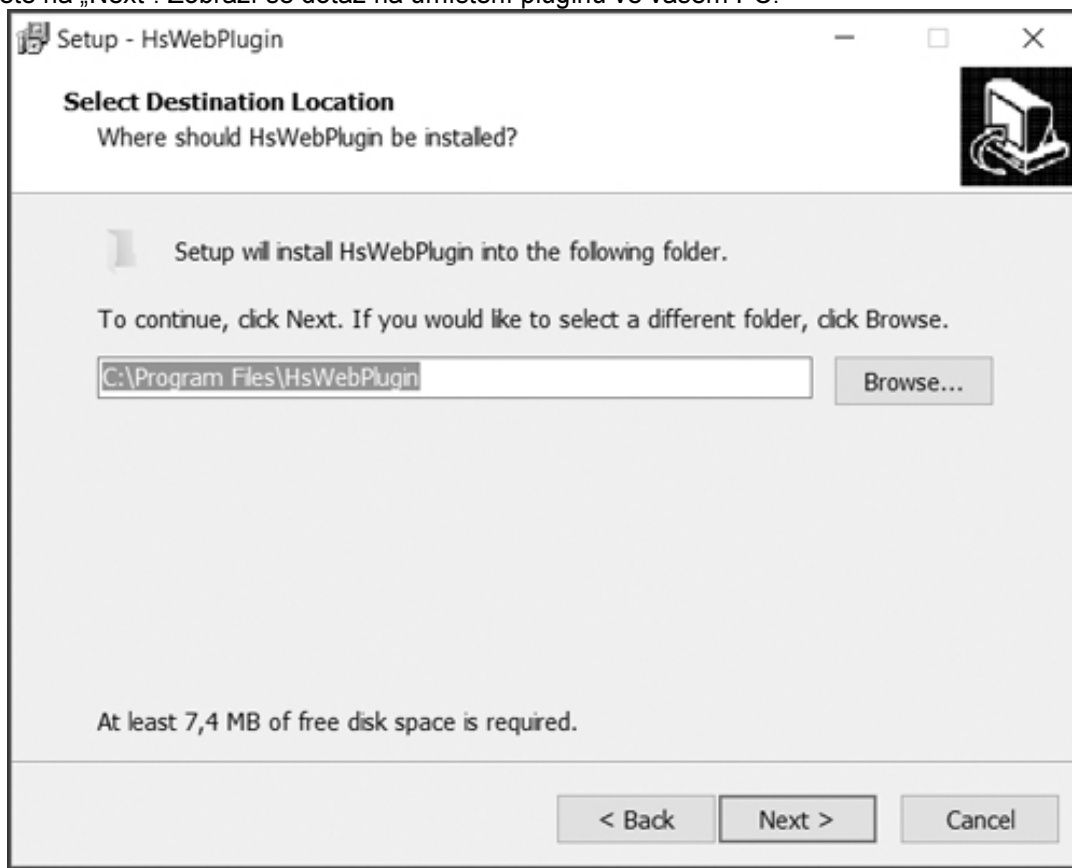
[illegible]ete na „Next". Zobrazí se dotaz na umístění pluginu ve vašem PC.

Setup - HsWebPlugin

Select Destination Location
Where should HsWebPlugin be installed?

Setup will install HsWebPlugin into the following folder.

To continue, click Next. If you would like to select a different folder, click Browse.

C:\Program Files\HsWebPlugin

Browse...

At least 7,4 MB of free disk space is required.

< Back

Next >

Cancel